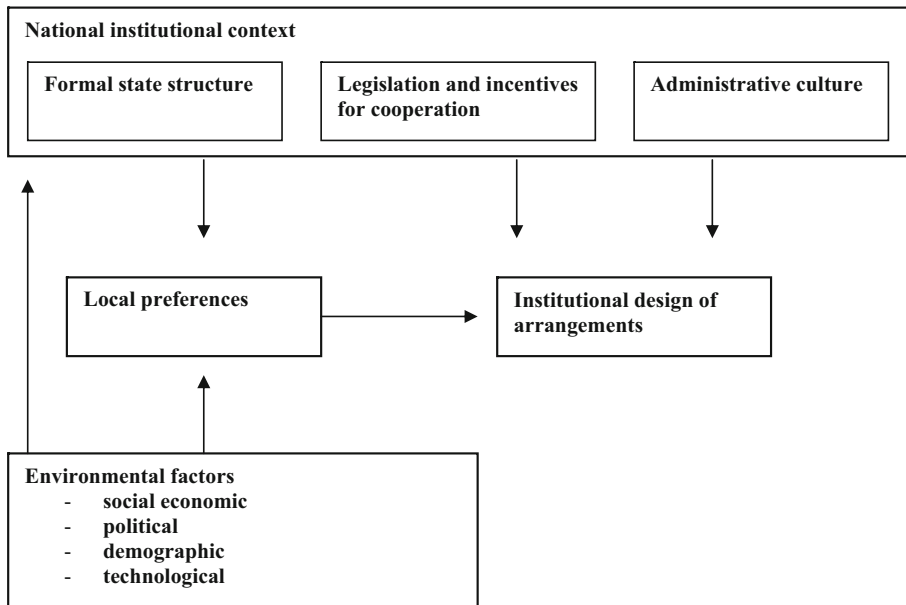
National institutional context

Formal state structure

Legislation and incentives for cooperation

Administrative culture

Local preferences

Institutional design of arrangements

Environmental factors
- social economic
- political
- demographic
- technological